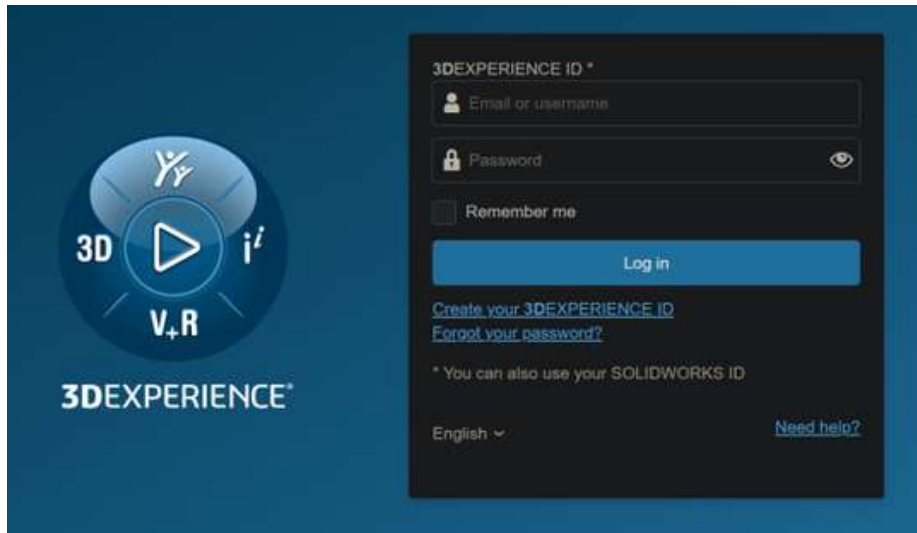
3D $i^i$ $V_+R$

3DEXPERIENCE®

3DEXPERIENCE ID *

Email or username

Password

Remember me

Log in

Create your 3DEXPERIENCE ID
Forgot your password?

* You can also use your SOLIDWORKS ID

English

Need help?